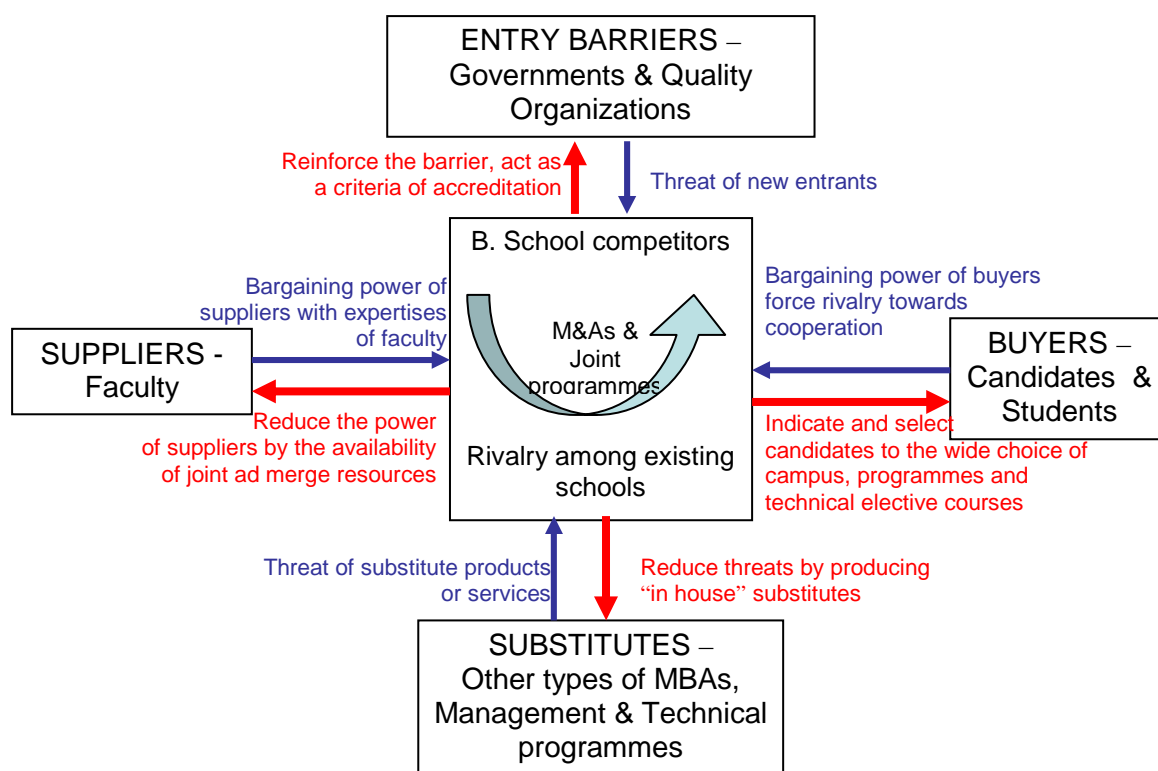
ENTRY BARRIERS – Governments & Quality Organizations

Reinforce the barrier, act as a criteria of accreditation

Threat of new entrants

B. School competitors

Bargaining power of suppliers with expertises of faculty

M&As & Joint programmes

Bargaining power of buyers force rivalry towards cooperation

SUPPLIERS - Faculty

BUYERS – Candidates & Students

Reduce the power of suppliers by the availability of joint ad merge resources

Rivalry among existing schools

Indicate and select candidates to the wide choice of campus, programmes and technical elective courses

Threat of substitute products or services

Reduce threats by producing "in house" substitutes

SUBSTITUTES – Other types of MBAs, Management & Technical programmes